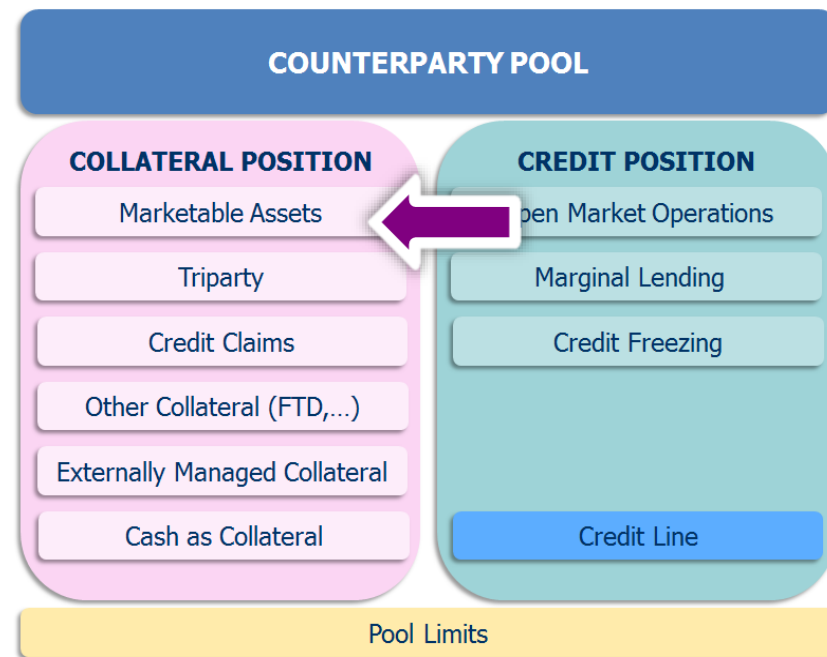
COUNTERPARTY POOL

COLLATERAL POSITION

Marketable Assets

Triparty

Credit Claims

Other Collateral (FTD,…)

Externally Managed Collateral

Cash as Collateral

CREDIT POSITION

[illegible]pen Market Operations

Marginal Lending

Credit Freezing

Credit Line

Pool Limits